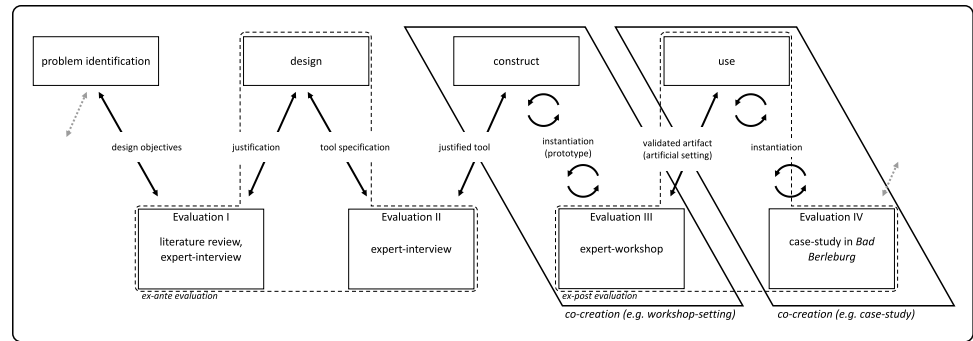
problem identification

design

construct

use

design objectives

justification

tool specification

justified tool

instantiation (prototype)

validated artifact (artificial setting)

instantiation

Evaluation I

literature review, expert-interview

Evaluation II

expert-interview

Evaluation III

expert-workshop

Evaluation IV

case-study in *Bad Berleburg*

*ex-ante evaluation*

*ex-post evaluation*

*co-creation (e.g. workshop-setting)*

*co-creation (e.g. case-study)*